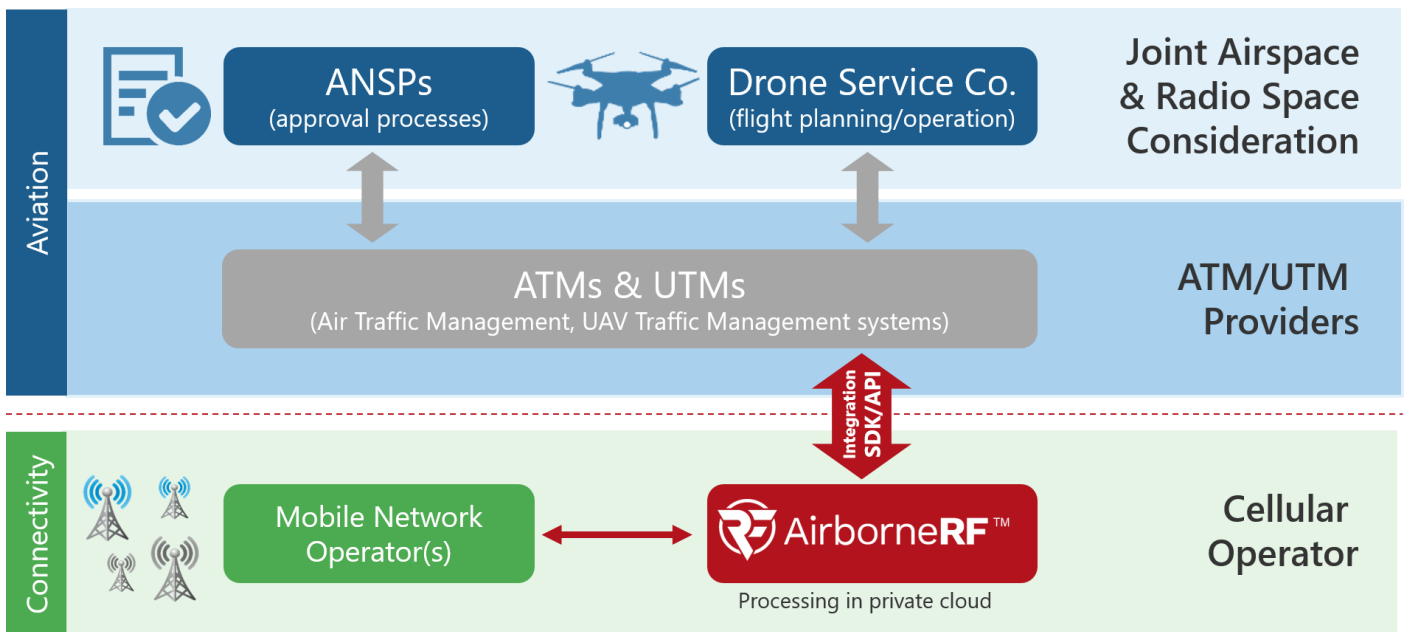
Aviation

ANSPs
(approval processes)

Drone Service Co.
(flight planning/operation)

Joint Airspace & Radio Space Consideration

ATMs & UTMs
(Air Traffic Management, UAV Traffic Management systems)

ATM/UTM Providers

Integration
SDK/API

Connectivity

Mobile Network Operator(s)

AirborneRF™

Processing in private cloud

Cellular Operator